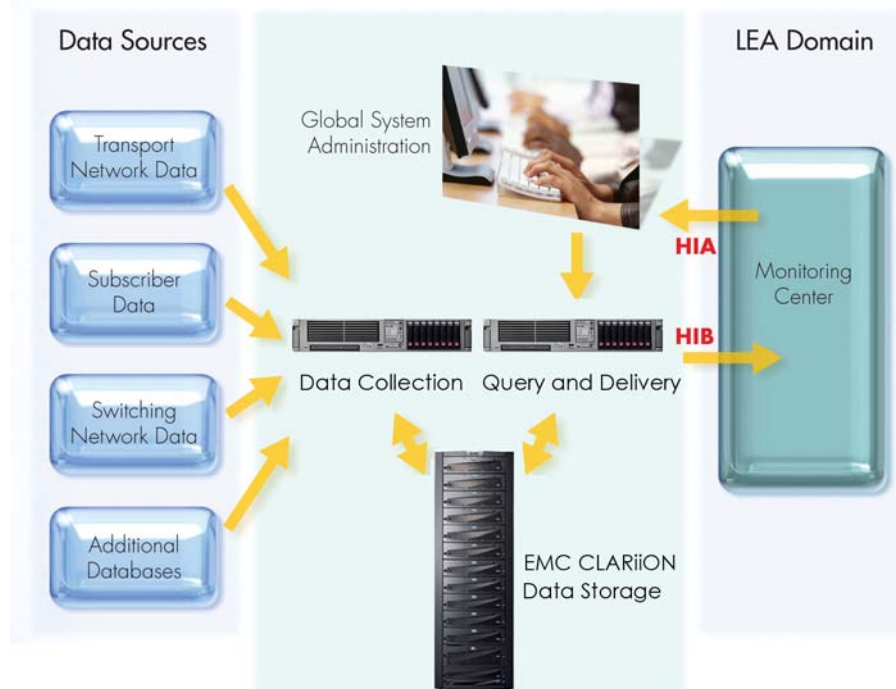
Data Sources

LEA Domain

Transport Network Data

Subscriber Data

Switching Network Data

Additional Databases

Global System Administration

HIA

HIB

Monitoring Center

Data Collection

Query and Delivery

EMC CLARiiON Data Storage